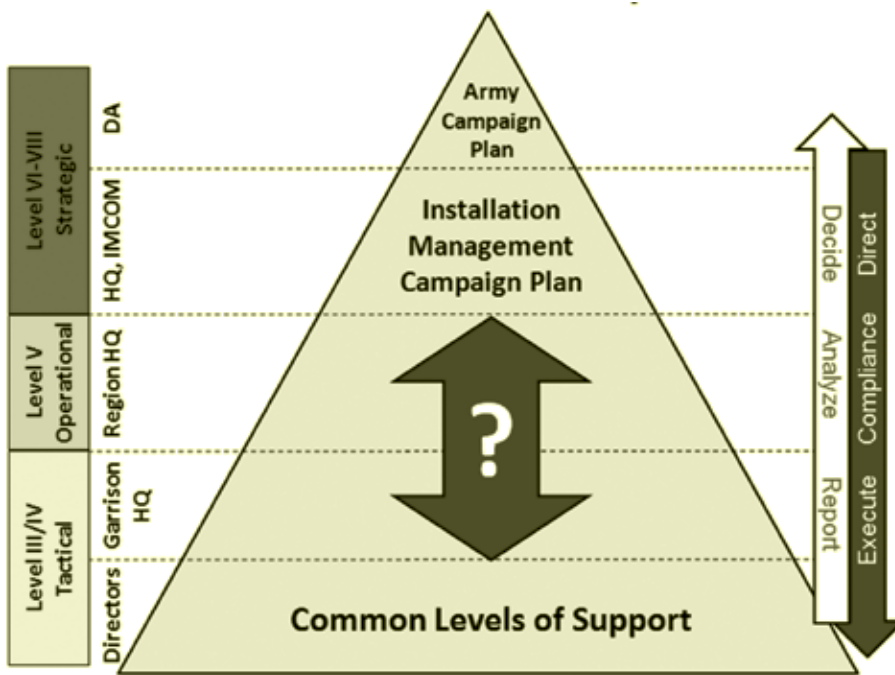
Level VI-VIII Strategic

Level V Operational

Level III/IV Tactical

DA

HQ, IMCOM

Region HQ

Garrison HQ

Directors

Army Campaign Plan

Installation Management Campaign Plan

?

Common Levels of Support

Decide

Analyze

Report

Direct

Compliance

Execute